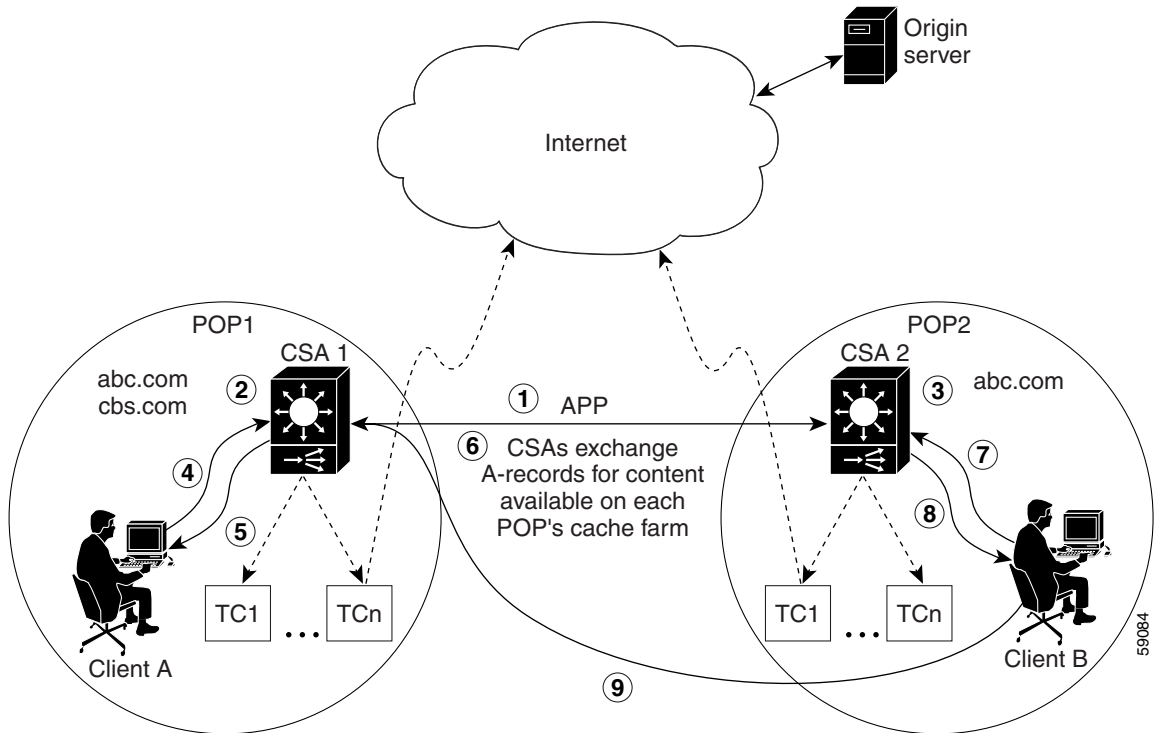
Origin server

Internet

POP1

CSA 1

abc.com
cbs.com

2

1 APP

6 CSAs exchange A-records for content available on each POP's cache farm

POP2

CSA 2

3 abc.com

4

5

TC1 ... TCn

Client A

7

8

TC1 ... TCn

Client B

9

59084